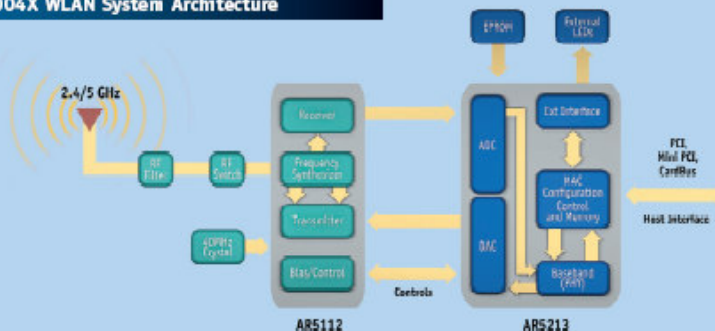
04X WLAN System Architecture

2.4/5 GHz

RF Filter

RF Switch

40MHz Crystal

Receiver

Frequency Synthesizer

Transmitter

Bias/Control

AR5112

Controls

EPROM

External LEDs

ADC

DAC

Ext Interface

MAC Configuration Control and Memory

Baseband (PHY)

AR5213

PCI, Mini PCI, CardBus

Host Interface